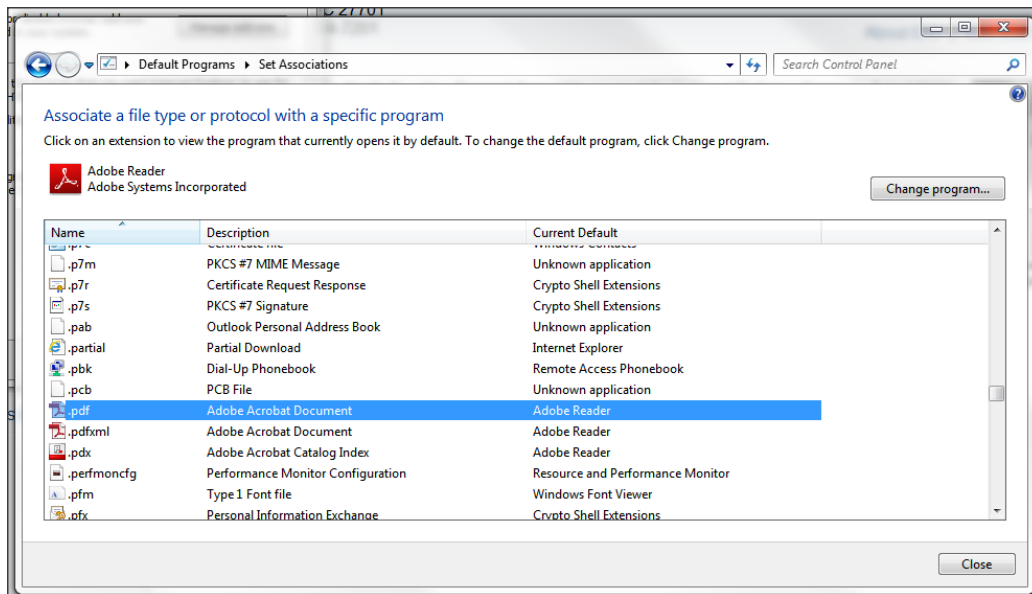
Default Programs ▸ Set Associations

Search Control Panel

Associate a file type or protocol with a specific program

Click on an extension to view the program that currently opens it by default. To change the default program, click Change program.

Adobe Reader
Adobe Systems Incorporated

Change program...

| Name | Description | Current Default |
|---|---|---|
| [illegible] | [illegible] | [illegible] |
| .p7m | PKCS #7 MIME Message | Unknown application |
| .p7r | Certificate Request Response | Crypto Shell Extensions |
| .p7s | PKCS #7 Signature | Crypto Shell Extensions |
| .pab | Outlook Personal Address Book | Unknown application |
| .partial | Partial Download | Internet Explorer |
| .pbk | Dial-Up Phonebook | Remote Access Phonebook |
| .pcb | PCB File | Unknown application |
| .pdf | Adobe Acrobat Document | Adobe Reader |
| .pdfxml | Adobe Acrobat Document | Adobe Reader |
| .pdx | Adobe Acrobat Catalog Index | Adobe Reader |
| .perfmoncfg | Performance Monitor Configuration | Resource and Performance Monitor |
| .pfm | Type 1 Font file | Windows Font Viewer |
| .pfx | Personal Information Exchange | Crypto Shell Extensions |

Close